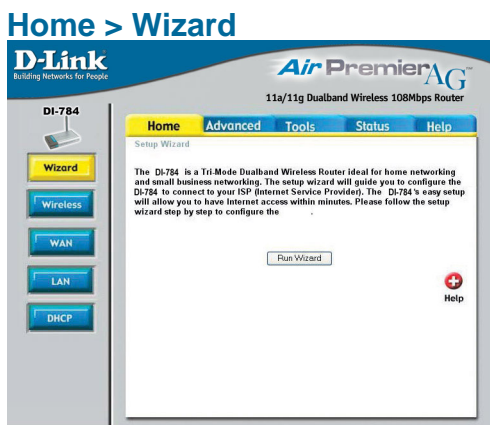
Home > Wizard

D-Link
Building Networks for People

Air PremierAG
11a/11g Dualband Wireless 108Mbps Router

DI-784

Home Advanced Tools Status Help

Wizard
Wireless
WAN
LAN
DHCP

Setup Wizard

The DI-784 is a Tri-Mode Dualband Wireless Router ideal for home networking and small business networking. The setup wizard will guide you to configure the DI-784 to connect to your ISP (Internet Service Provider). The DI-784's easy setup will allow you to have Internet access within minutes. Please follow the setup wizard step by step to configure the .

Run Wizard

Help